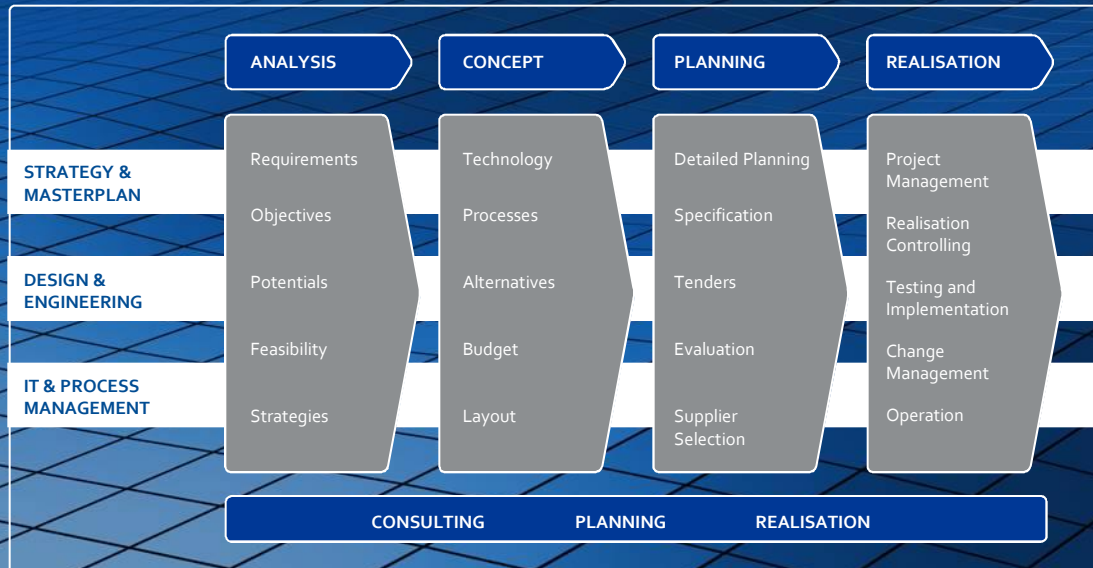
ANALYSIS

CONCEPT

PLANNING

REALISATION

STRATEGY & MASTERPLAN

DESIGN & ENGINEERING

IT & PROCESS MANAGEMENT

Requirements

Objectives

Potentials

Feasibility

Strategies

Technology

Processes

Alternatives

Budget

Layout

Detailed Planning

Specification

Tenders

Evaluation

Supplier Selection

Project Management

Realisation Controlling

Testing and Implementation

Change Management

Operation

CONSULTING PLANNING REALISATION